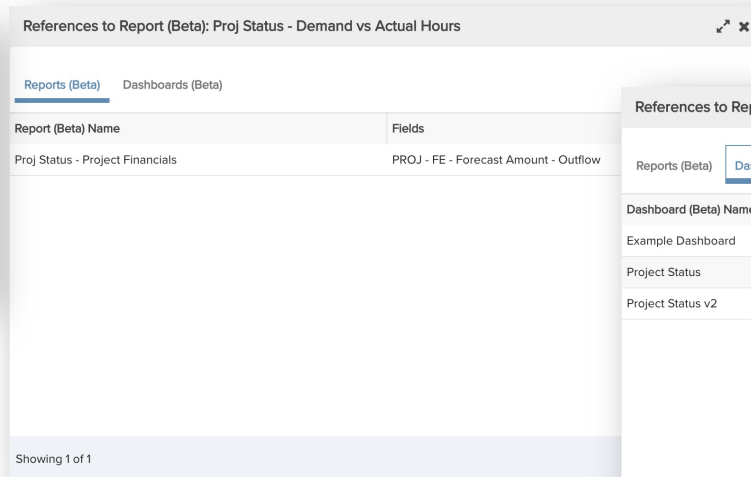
References to Report (Beta): Proj Status - Demand vs Actual Hours

Reports (Beta) Dashboards (Beta)

| Report (Beta) Name | Fields |
|---|---|
| Proj Status - Project Financials | PROJ - FE - Forecast Amount - Outflow |

Showing 1 of 1

References to Rep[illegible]

Reports (Beta) Da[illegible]

| Dashboard (Beta) Nam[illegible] |
|---|
| Example Dashboard |
| Project Status |
| Project Status v2 |